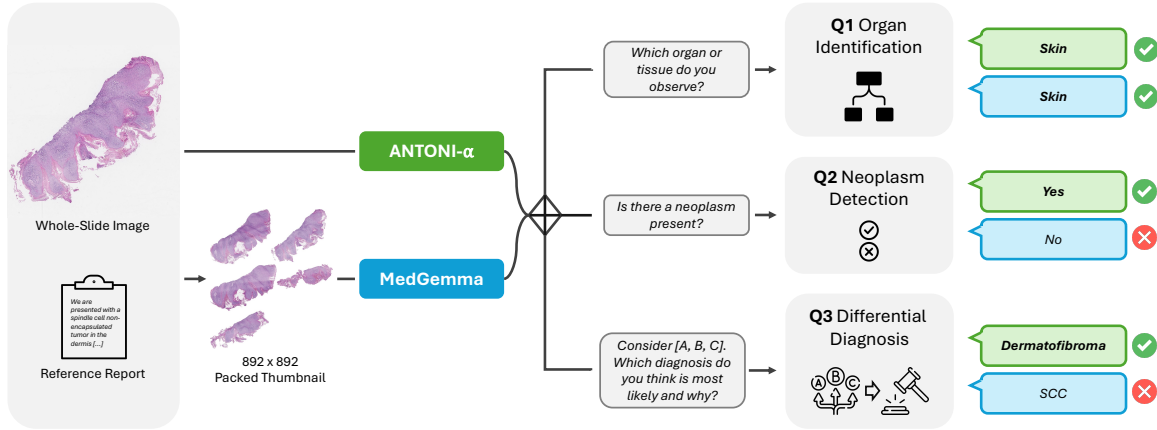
Whole-Slide Image

We are presented with a spindle cell non-encapsulated tumor in the dermis [...]

Reference Report

892 x 892
Packed Thumbnail

ANTONI-α

MedGemma

Which organ or tissue do you observe?

Is there a neoplasm present?

Consider [A, B, C]. Which diagnosis do you think is most likely and why?

Q1 Organ Identification

Q2 Neoplasm Detection

Q3 Differential Diagnosis

A B C

Skin

Skin

Yes

No

Dermatofibroma

SCC